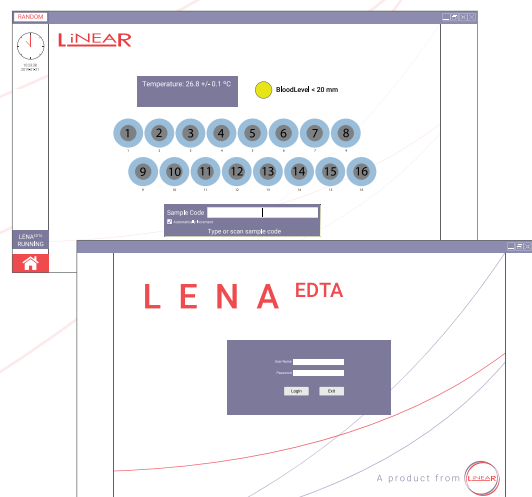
RANDOM

LiNEAR

Temperature: 26.8 +/- 0.1 °C

BloodLevel < 20 mm

1 2 3 4 5 6 7 8

9 10 11 12 13 14 15 16

Sample Code

Type or scan sample code

LENA EDTA
RUNNING

L E N A EDTA

User Name
Password

Login Exit

A product from LiNEAR